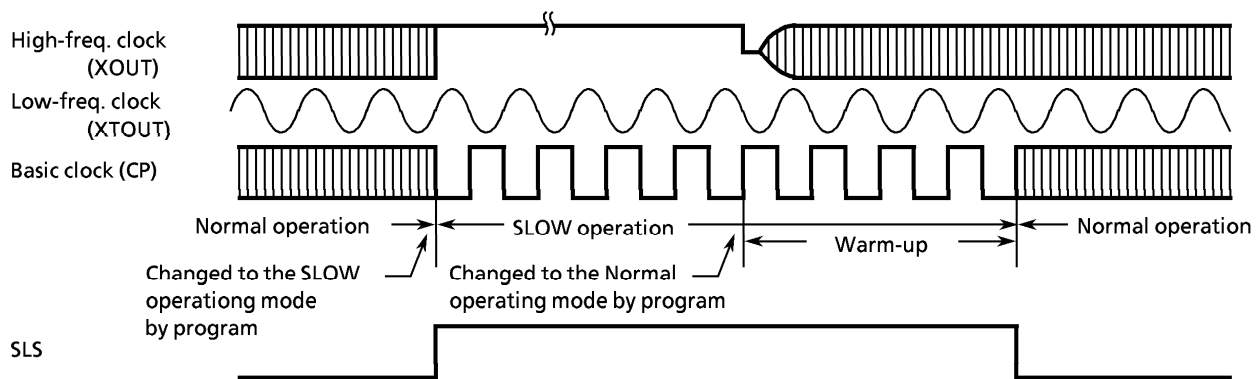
High-freq. clock
(XOUT)

Low-freq. clock
(XTOUT)

Basic clock (CP)

Normal operation

SLOW operation

Warm-up

Normal operation

Changed to the SLOW operationg mode by program

Changed to the Normal operating mode by program

SLS